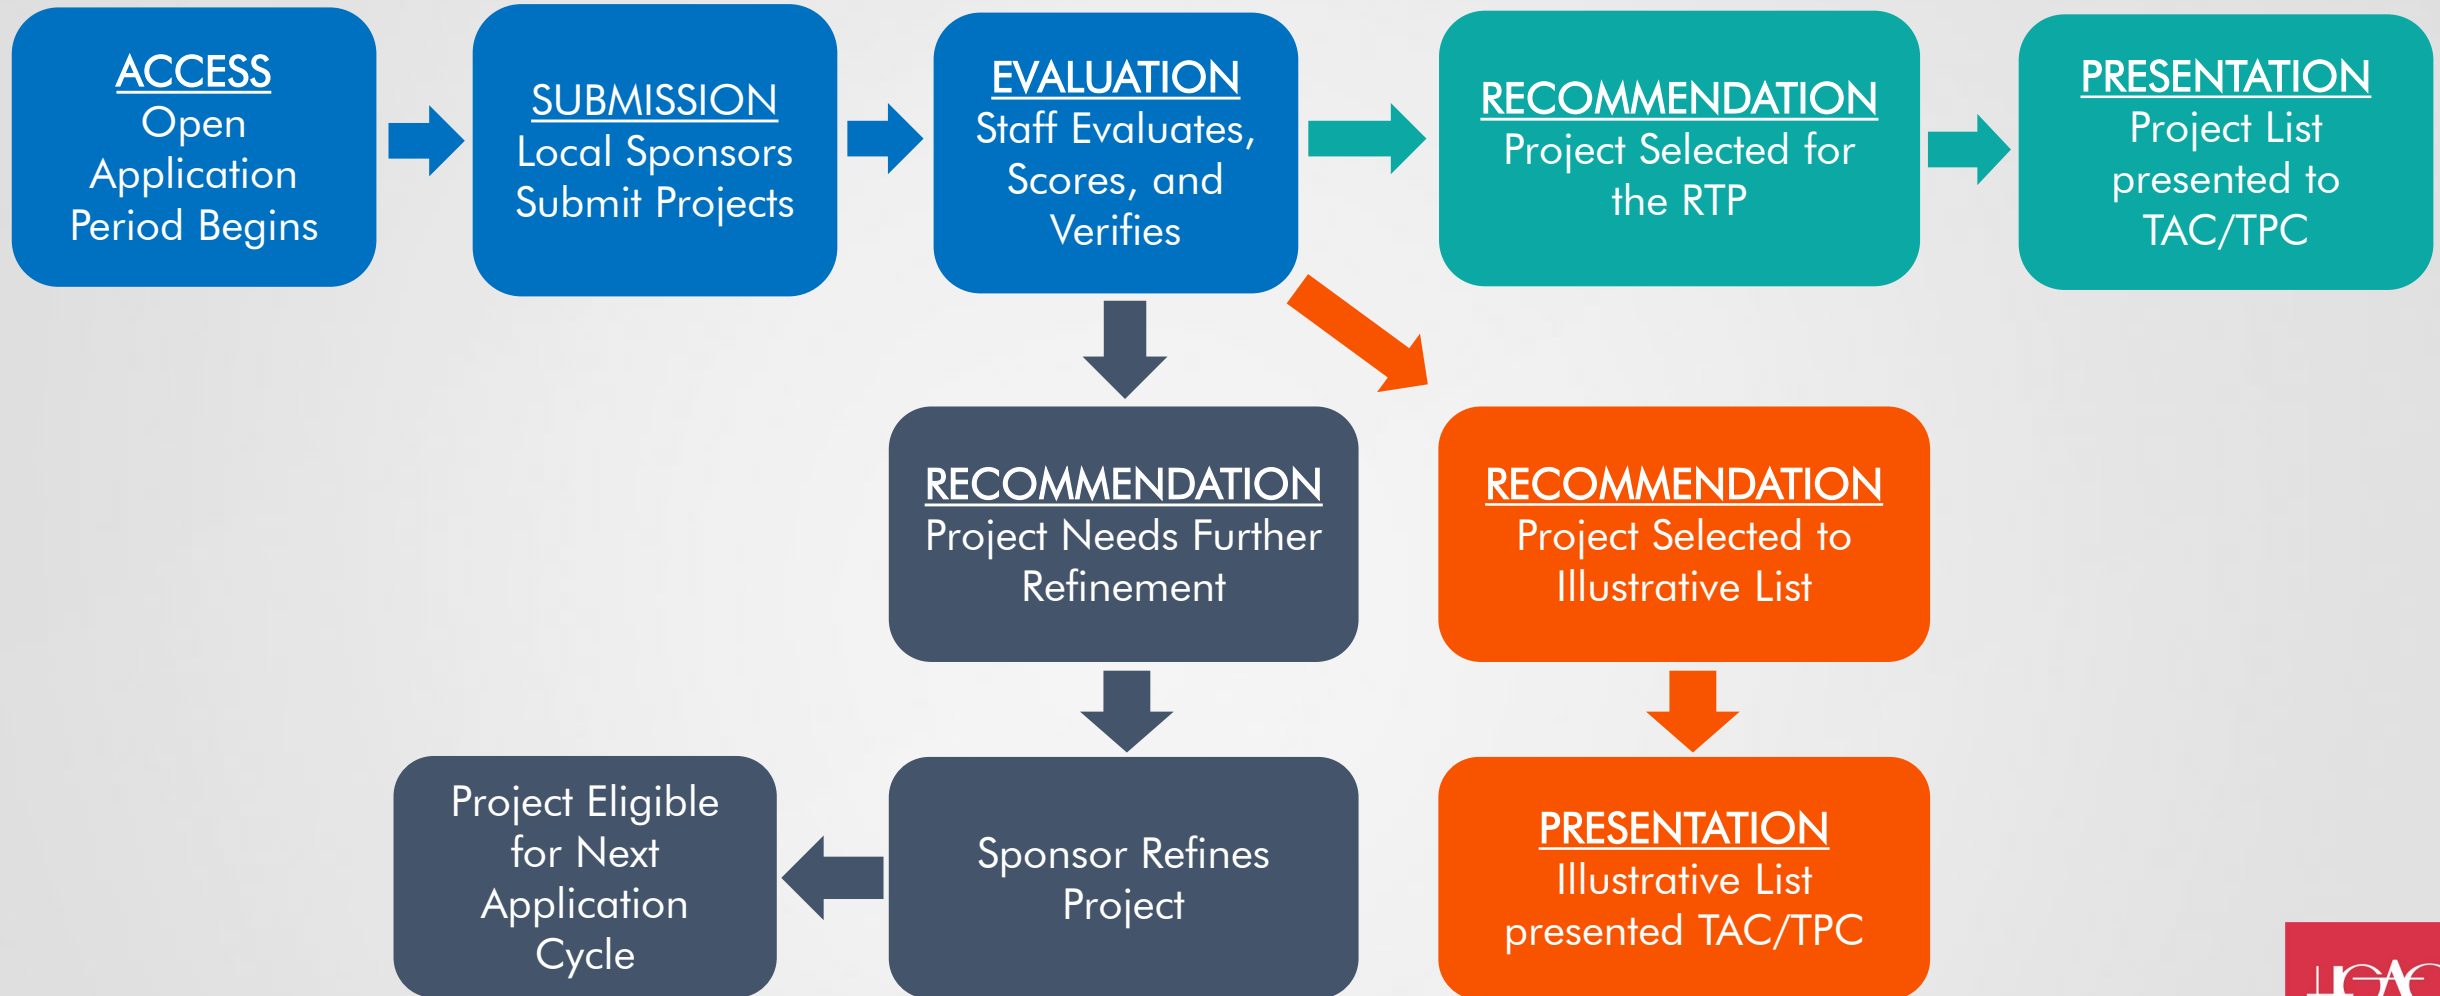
ACCESS
Open Application Period Begins

SUBMISSION
Local Sponsors Submit Projects

EVALUATION
Staff Evaluates, Scores, and Verifies

RECOMMENDATION
Project Selected for the RTP

PRESENTATION
Project List presented to TAC/TPC

RECOMMENDATION
Project Needs Further Refinement

RECOMMENDATION
Project Selected to Illustrative List

Project Eligible for Next Application Cycle

Sponsor Refines Project

PRESENTATION
Illustrative List presented TAC/TPC

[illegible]